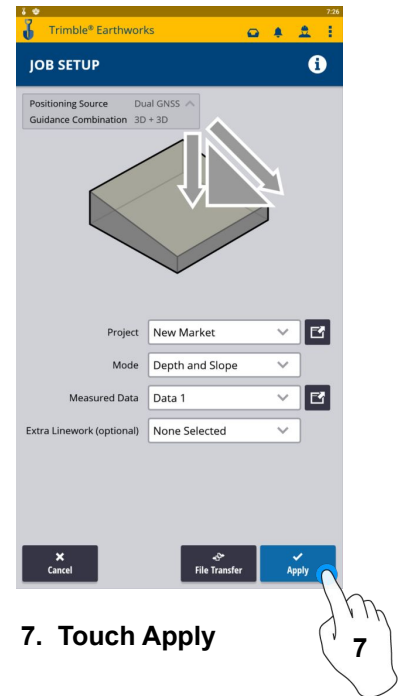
7:26
Trimble® Earthworks
JOB SETUP
Positioning Source Dual GNSS
Guidance Combination 3D + 3D
Project New Market
Mode Depth and Slope
Measured Data Data 1
Extra Linework (optional) None Selected
Cancel
File Transfer
Apply
7. Touch Apply
7